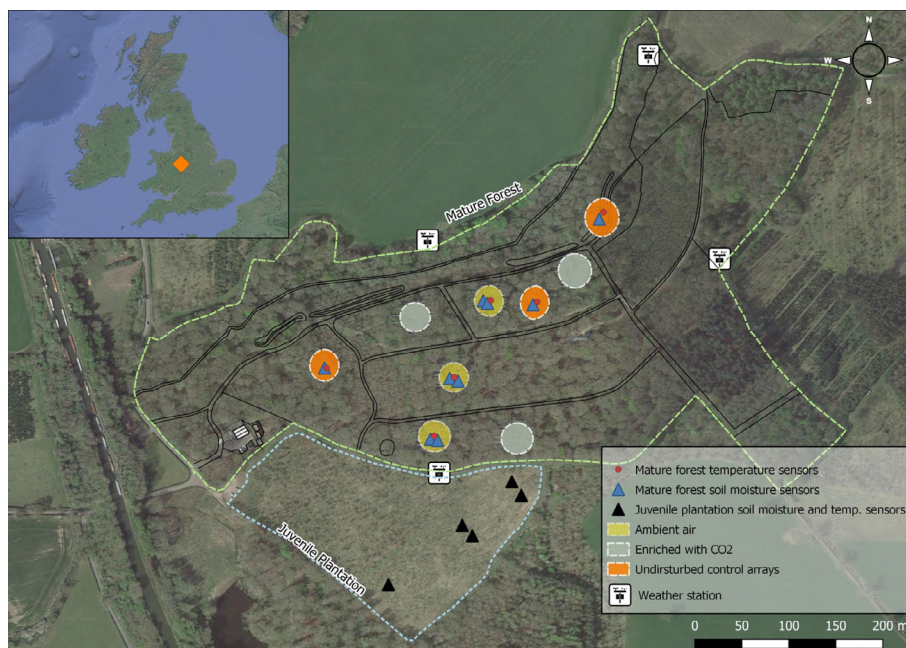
N
W
S
Mature Forest
Juvenile Plantation
Mature forest temperature sensors
Mature forest soil moisture sensors
Juvenile plantation soil moisture and temp. sensors
Ambient air
Enriched with CO2
Undisturbed control arrays
Weather station
0 50 100 150 200 m